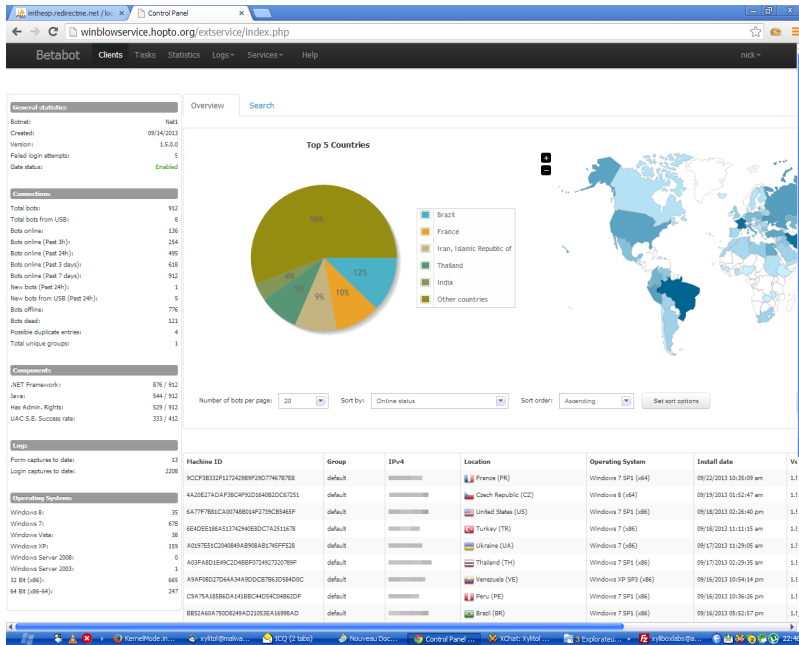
imtheop.redirectme.net / loc
Control Panel
winblowservice.hopto.org/extservice/index.php

Betabot
Clients Tasks Statistics Logs Services Help
nick

General statistics
Botnet: Net1
Created: 09/14/2013
Version: 1.5.0.0
Failed login attempts: 5
Gate status: Enabled

Connections
Total bots: 912
Total bots from USB: 8
Bots online: 136
Bots online (Past 3h): 254
Bots online (Past 24h): 495
Bots online (Past 3 days): 618
Bots online (Past 7 days): 912
New bots (Past 24h): 1
New bots from USB (Past 24h): 5
Bots offline: 776
Bots dead: 121
Possible duplicate entries: 4
Total unique groups: 1

Components
.NET Framework: 876 / 912
Java: 544 / 912
Has Admin. Rights: 529 / 912
UAC S.E. Success rate: 333 / 412

Logs
Form captures to date: 13
Login captures to date: 2208

Operating Systems
Windows 8: 35
Windows 7: 678
Windows Vista: 38
Windows XP: 159
Windows Server 2008: 0
Windows Server 2003: 1
32 Bit (x86): 665
64 Bit (x86-64): 247

Overview Search

Top 5 Countries
56%
12%
10%
9%
9%
4%
Brazil
France
Iran, Islamic Republic of
Thailand
India
Other countries

Number of bots per page: 20
Sort by: Online status
Sort order: Ascending
Set sort options

| Machine ID | Group | IPv4 | Location | Operating System | Install date | Ve |
|---|---|---|---|---|---|---|
| 9CCF3B332F1272429E9F29D77467B7E8 | default | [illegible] | France (FR) | Windows 7 SP1 (x64) | 09/22/2013 10:35:09 am | 1. |
| 4A20E27ADAF38C4F92D16408D2DC67251 | default | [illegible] | Czech Republic (CZ) | Windows 8 (x64) | 09/19/2013 01:52:47 am | 1. |
| 6A77F7B81CA0074B014F2739CB5465F | default | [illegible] | United States (US) | Windows 7 SP1 (x86) | 09/18/2013 02:26:40 pm | 1. |
| 6E4DEE188A513742940E8DC7A2511678 | default | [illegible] | Turkey (TR) | Windows 7 (x86) | 09/18/2013 11:11:15 am | 1. |
| A0197E51C2040849A8908AB1745FF528 | default | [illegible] | Ukraine (UA) | Windows 7 (x86) | 09/17/2013 11:29:05 am | 1. |
| A03FA8D1E49C2D4BBF07249273207B9F | default | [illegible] | Thailand (TH) | Windows 7 SP1 (x86) | 09/17/2013 11:21:39 am | 1. |
| A9AF08D27D6A434A9DDCB7B63D584D0C | default | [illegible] | Venezuela (VE) | Windows XP SP3 (x86) | 09/16/2013 10:54:14 pm | 1. |
| C9A75A185B6D41418BC44D54C04B62DF | default | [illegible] | Peru (PE) | Windows 7 SP1 (x86) | 09/16/2013 10:36:26 pm | 1. |
| BB52A60A750D8249AD21053EA16998AD | default | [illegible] | Brazil (BR) | Windows 7 SP1 (x86) | 09/16/2013 05:52:57 pm | 1. |

KernelMode.in... xylitol@malwa... ICQ (2 tabs) Nouveau Doc... Control Panel ... XChat: Xylitol ... 3 Explorateur... xylibox labs@a... 22:46